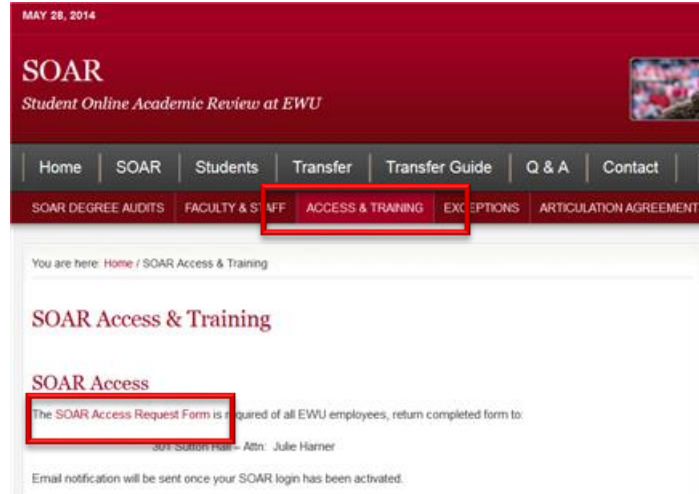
MAY 28, 2014

SOAR

Student Online Academic Review at EWU

Home | SOAR | Students | Transfer | Transfer Guide | Q & A | Contact

SOAR DEGREE AUDITS | FACULTY & STAFF | ACCESS & TRAINING | EXCEPTIONS | ARTICULATION AGREEMENT

You are here: Home / SOAR Access & Training

SOAR Access & Training

SOAR Access

The SOAR Access Request Form is required of all EWU employees, return completed form to:

301 Sutton Hall – Attn: Julie Harner

Email notification will be sent once your SOAR login has been activated.